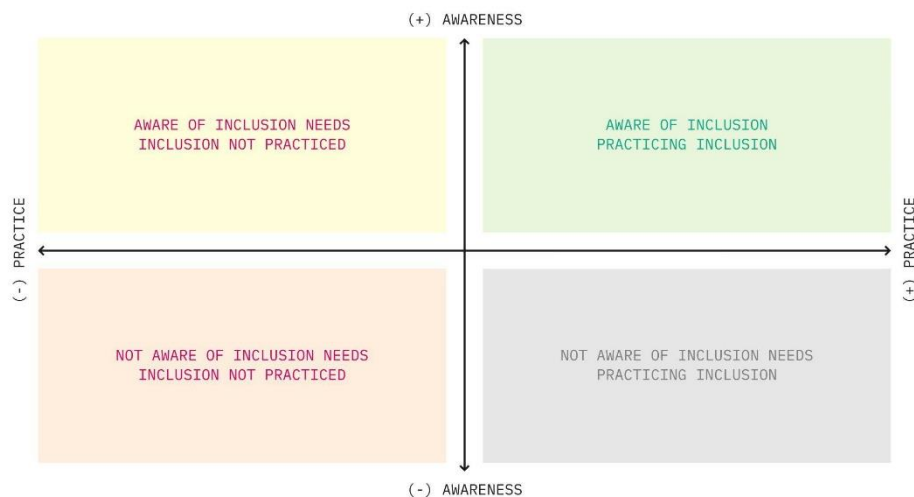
(+) AWARENESS

AWARE OF INCLUSION NEEDS
INCLUSION NOT PRACTICED

AWARE OF INCLUSION
PRACTICING INCLUSION

(-) PRACTICE

(+) PRACTICE

NOT AWARE OF INCLUSION NEEDS
INCLUSION NOT PRACTICED

NOT AWARE OF INCLUSION NEEDS
PRACTICING INCLUSION

(-) AWARENESS